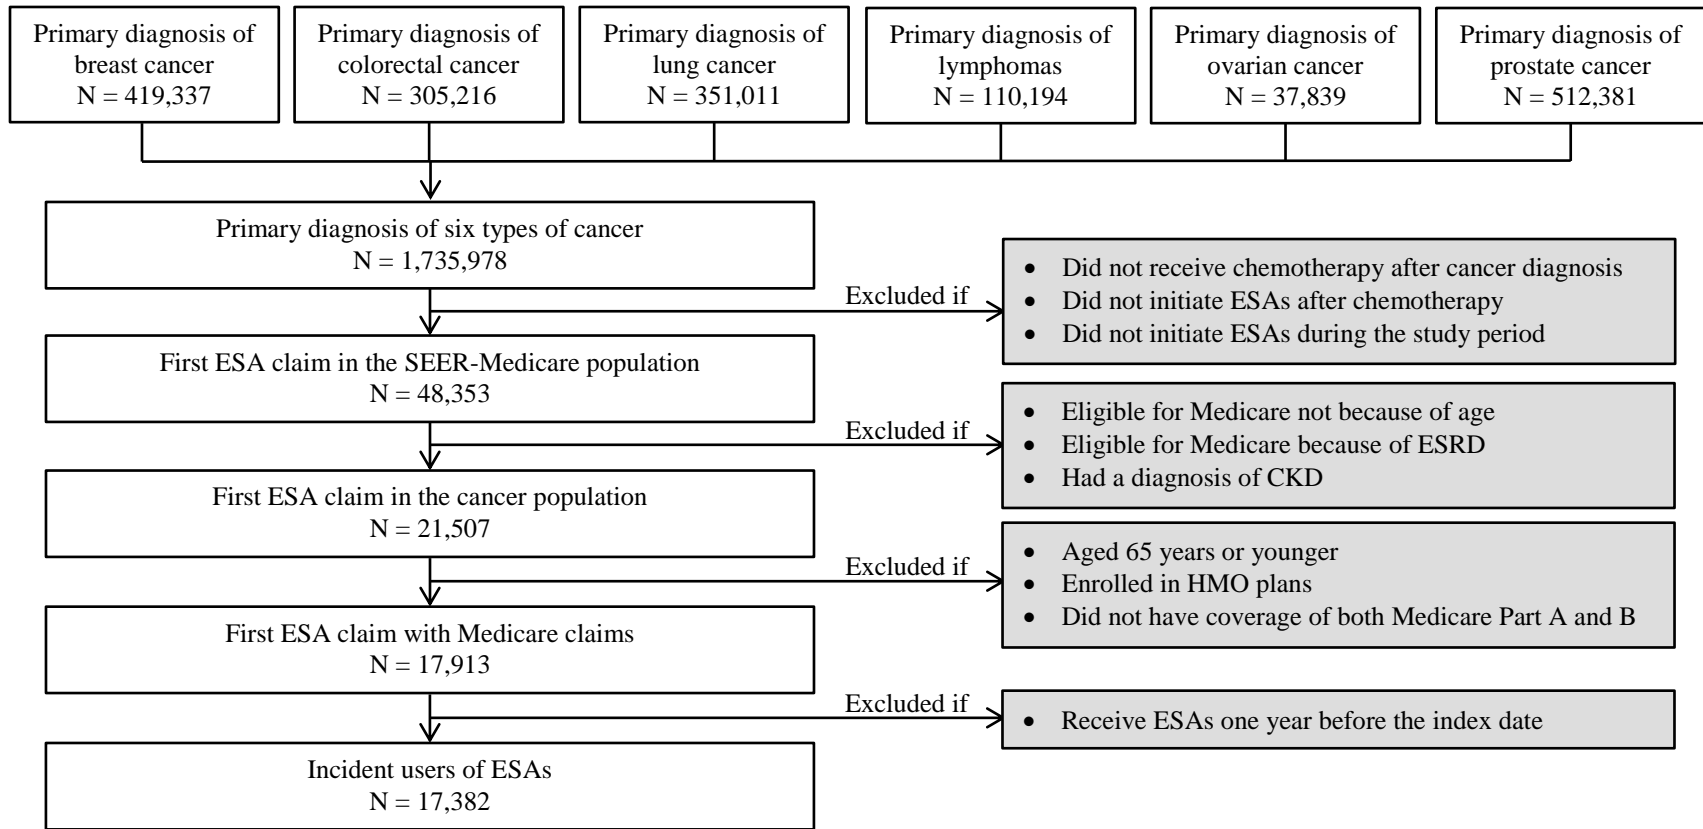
Primary diagnosis of breast cancer
N = 419,337

Primary diagnosis of colorectal cancer
N = 305,216

Primary diagnosis of lung cancer
N = 351,011

Primary diagnosis of lymphomas
N = 110,194

Primary diagnosis of ovarian cancer
N = 37,839

Primary diagnosis of prostate cancer
N = 512,381

Primary diagnosis of six types of cancer
N = 1,735,978

Excluded if

- Did not receive chemotherapy after cancer diagnosis
- Did not initiate ESAs after chemotherapy
- Did not initiate ESAs during the study period

First ESA claim in the SEER-Medicare population
N = 48,353

Excluded if

- Eligible for Medicare not because of age
- Eligible for Medicare because of ESRD
- Had a diagnosis of CKD

First ESA claim in the cancer population
N = 21,507

Excluded if

- Aged 65 years or younger
- Enrolled in HMO plans
- Did not have coverage of both Medicare Part A and B

First ESA claim with Medicare claims
N = 17,913

Excluded if

- Receive ESAs one year before the index date

Incident users of ESAs
N = 17,382